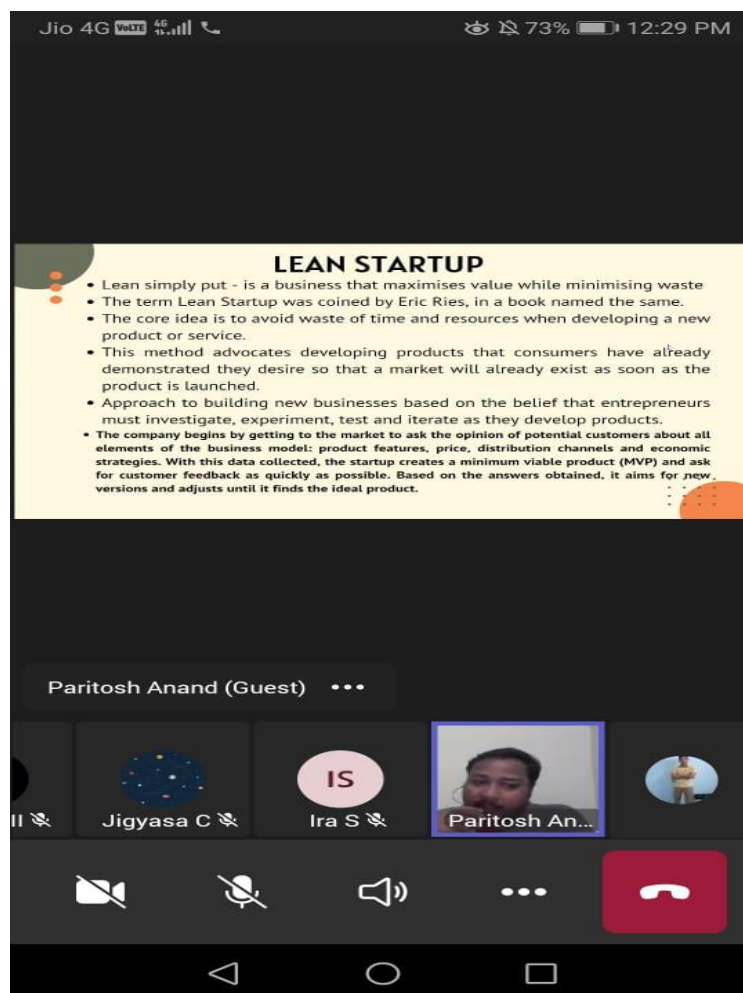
Jio 4G VoLTE 4G 73% 12:29 PM

LEAN STARTUP

• Lean simply put - is a business that maximises value while minimising waste
• The term Lean Startup was coined by Eric Ries, in a book named the same.
• The core idea is to avoid waste of time and resources when developing a new product or service.
• This method advocates developing products that consumers have already demonstrated they desire so that a market will already exist as soon as the product is launched.
• Approach to building new businesses based on the belief that entrepreneurs must investigate, experiment, test and iterate as they develop products.
• The company begins by getting to the market to ask the opinion of potential customers about all elements of the business model: product features, price, distribution channels and economic strategies. With this data collected, the startup creates a minimum viable product (MVP) and ask for customer feedback as quickly as possible. Based on the answers obtained, it aims for new versions and adjusts until it finds the ideal product.

Paritosh Anand (Guest) •••

ll

Jigyasa C

IS
Ira S

Paritosh An...